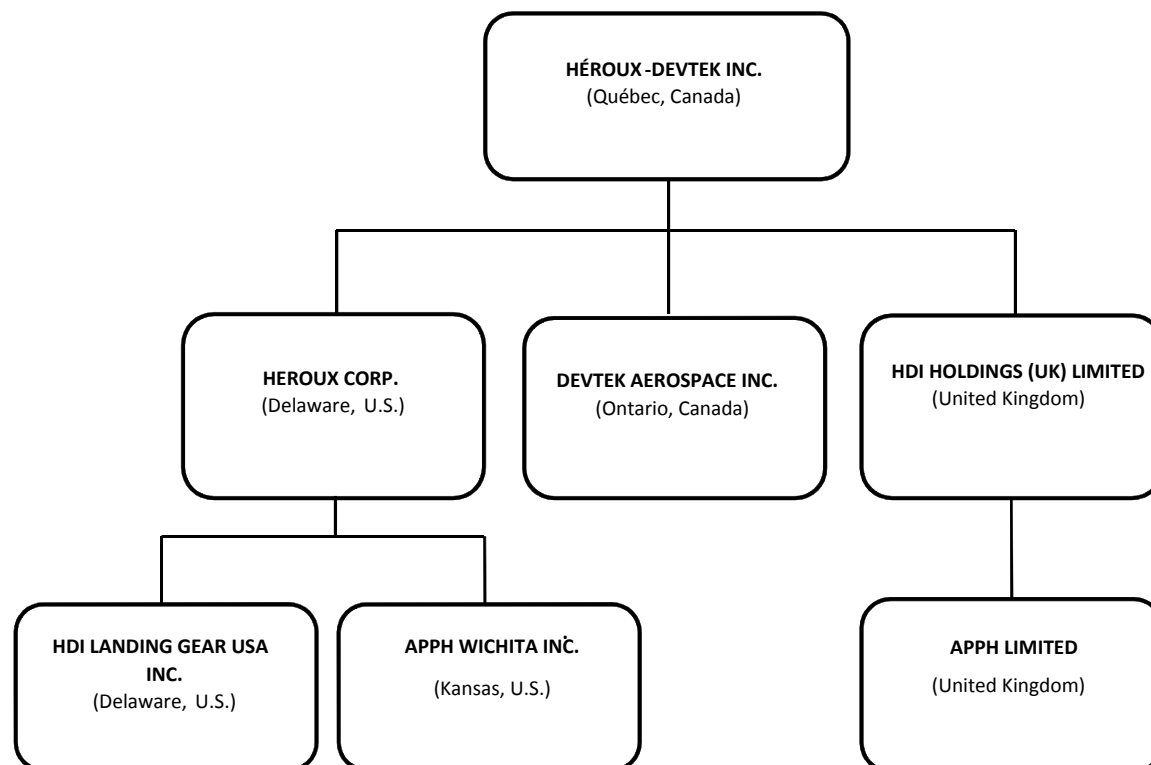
HÉROUX-DEVTEK INC.
(Québec, Canada)

HEROUX CORP.
(Delaware, U.S.)

DEVTEK AEROSPACE INC.
(Ontario, Canada)

HDI HOLDINGS (UK) LIMITED
(United Kingdom)

HDI LANDING GEAR USA INC.
(Delaware, U.S.)

APPH WICHITA INC.
(Kansas, U.S.)

APPH LIMITED
(United Kingdom)